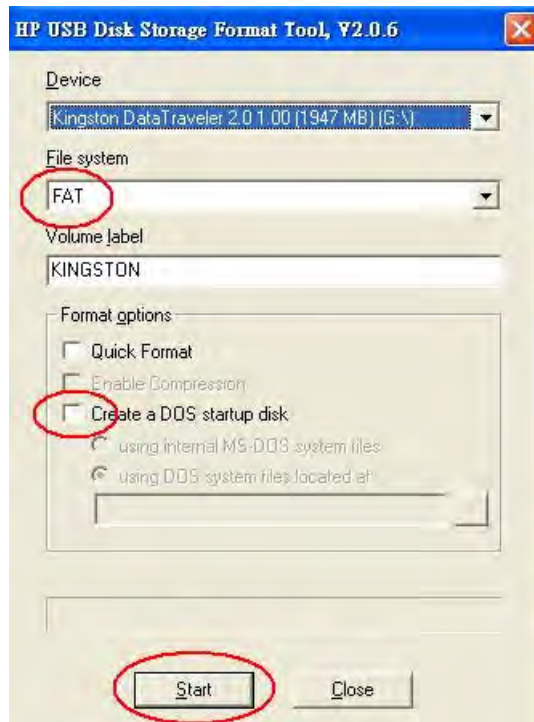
HP USB Disk Storage Format Tool, V2.0.6

Device

Kingston DataTraveler 2.0 1.00 (1947 MB) (G:\)

File system

FAT

Volume label

KINGSTON

Format options

Quick Format

Enable Compression

Create a DOS startup disk

using internal MS-DOS system files

using DOS system files located at:

Start

Close